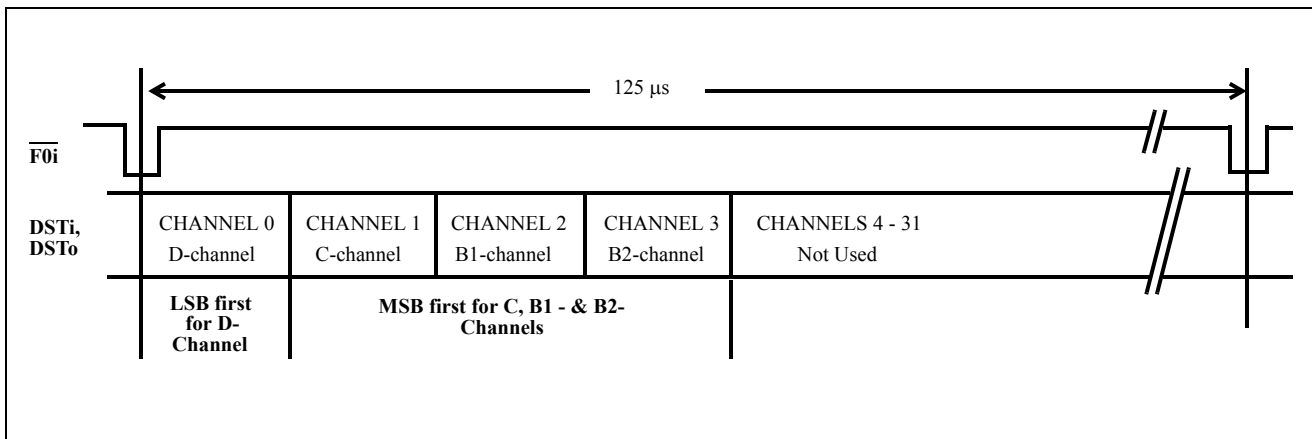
125 μs

$\overline{\text{F0i}}$

DSTi, DSTo

| CHANNEL 0 D-channel | CHANNEL 1 C-channel | CHANNEL 2 B1-channel | CHANNEL 3 B2-channel | CHANNELS 4 - 31 Not Used |
|---|---|---|---|---|
| LSB first for D-Channel | MSB first for C, B1 - & B2-Channels | | | |